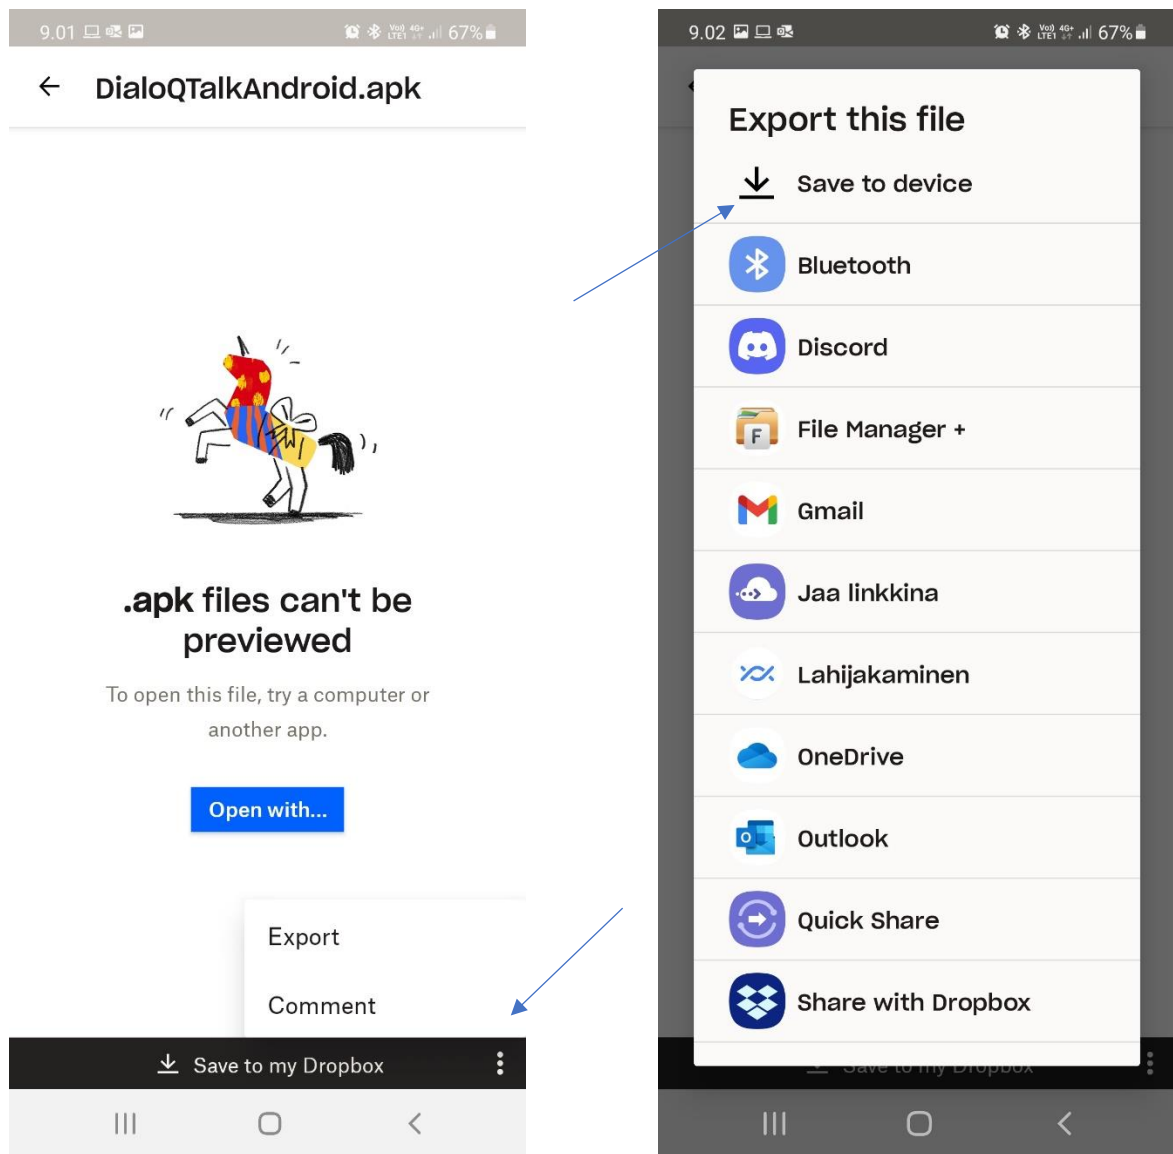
9.01 67%

DialoQTalkAndroid.apk

.apk files can't be previewed

To open this file, try a computer or another app.

Open with...

Export

Comment

Save to my Dropbox

9.02 67%

Export this file

Save to device

Bluetooth

Discord

File Manager +

Gmail

Jaa linkkina

Lahijakaminen

OneDrive

Outlook

Quick Share

Share with Dropbox

Save to my Dropbox